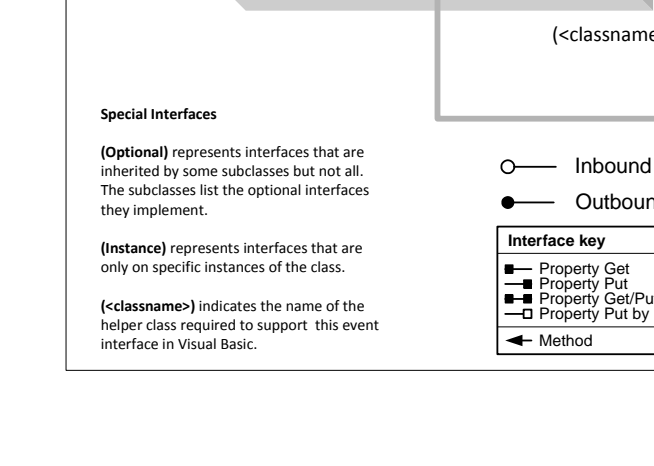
(<classname

Special Interfaces

(Optional) represents interfaces that are inherited by some subclasses but not all. The subclasses list the optional interfaces they implement.

(Instance) represents interfaces that are only on specific instances of the class.

(<classname>) indicates the name of the helper class required to support this event interface in Visual Basic.

Inbound

Outboun

Interface key

Property Get
Property Put
Property Get/Pu
Property Put by

Method